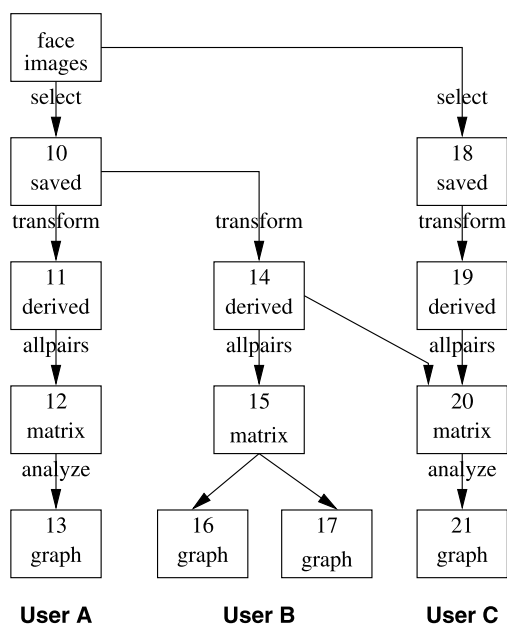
face images

select

select

10 saved

18 saved

transform

transform

transform

11 derived

14 derived

19 derived

allpairs

allpairs

allpairs

12 matrix

15 matrix

20 matrix

analyze

analyze

13 graph

16 graph

17 graph

21 graph

User A

User B

User C